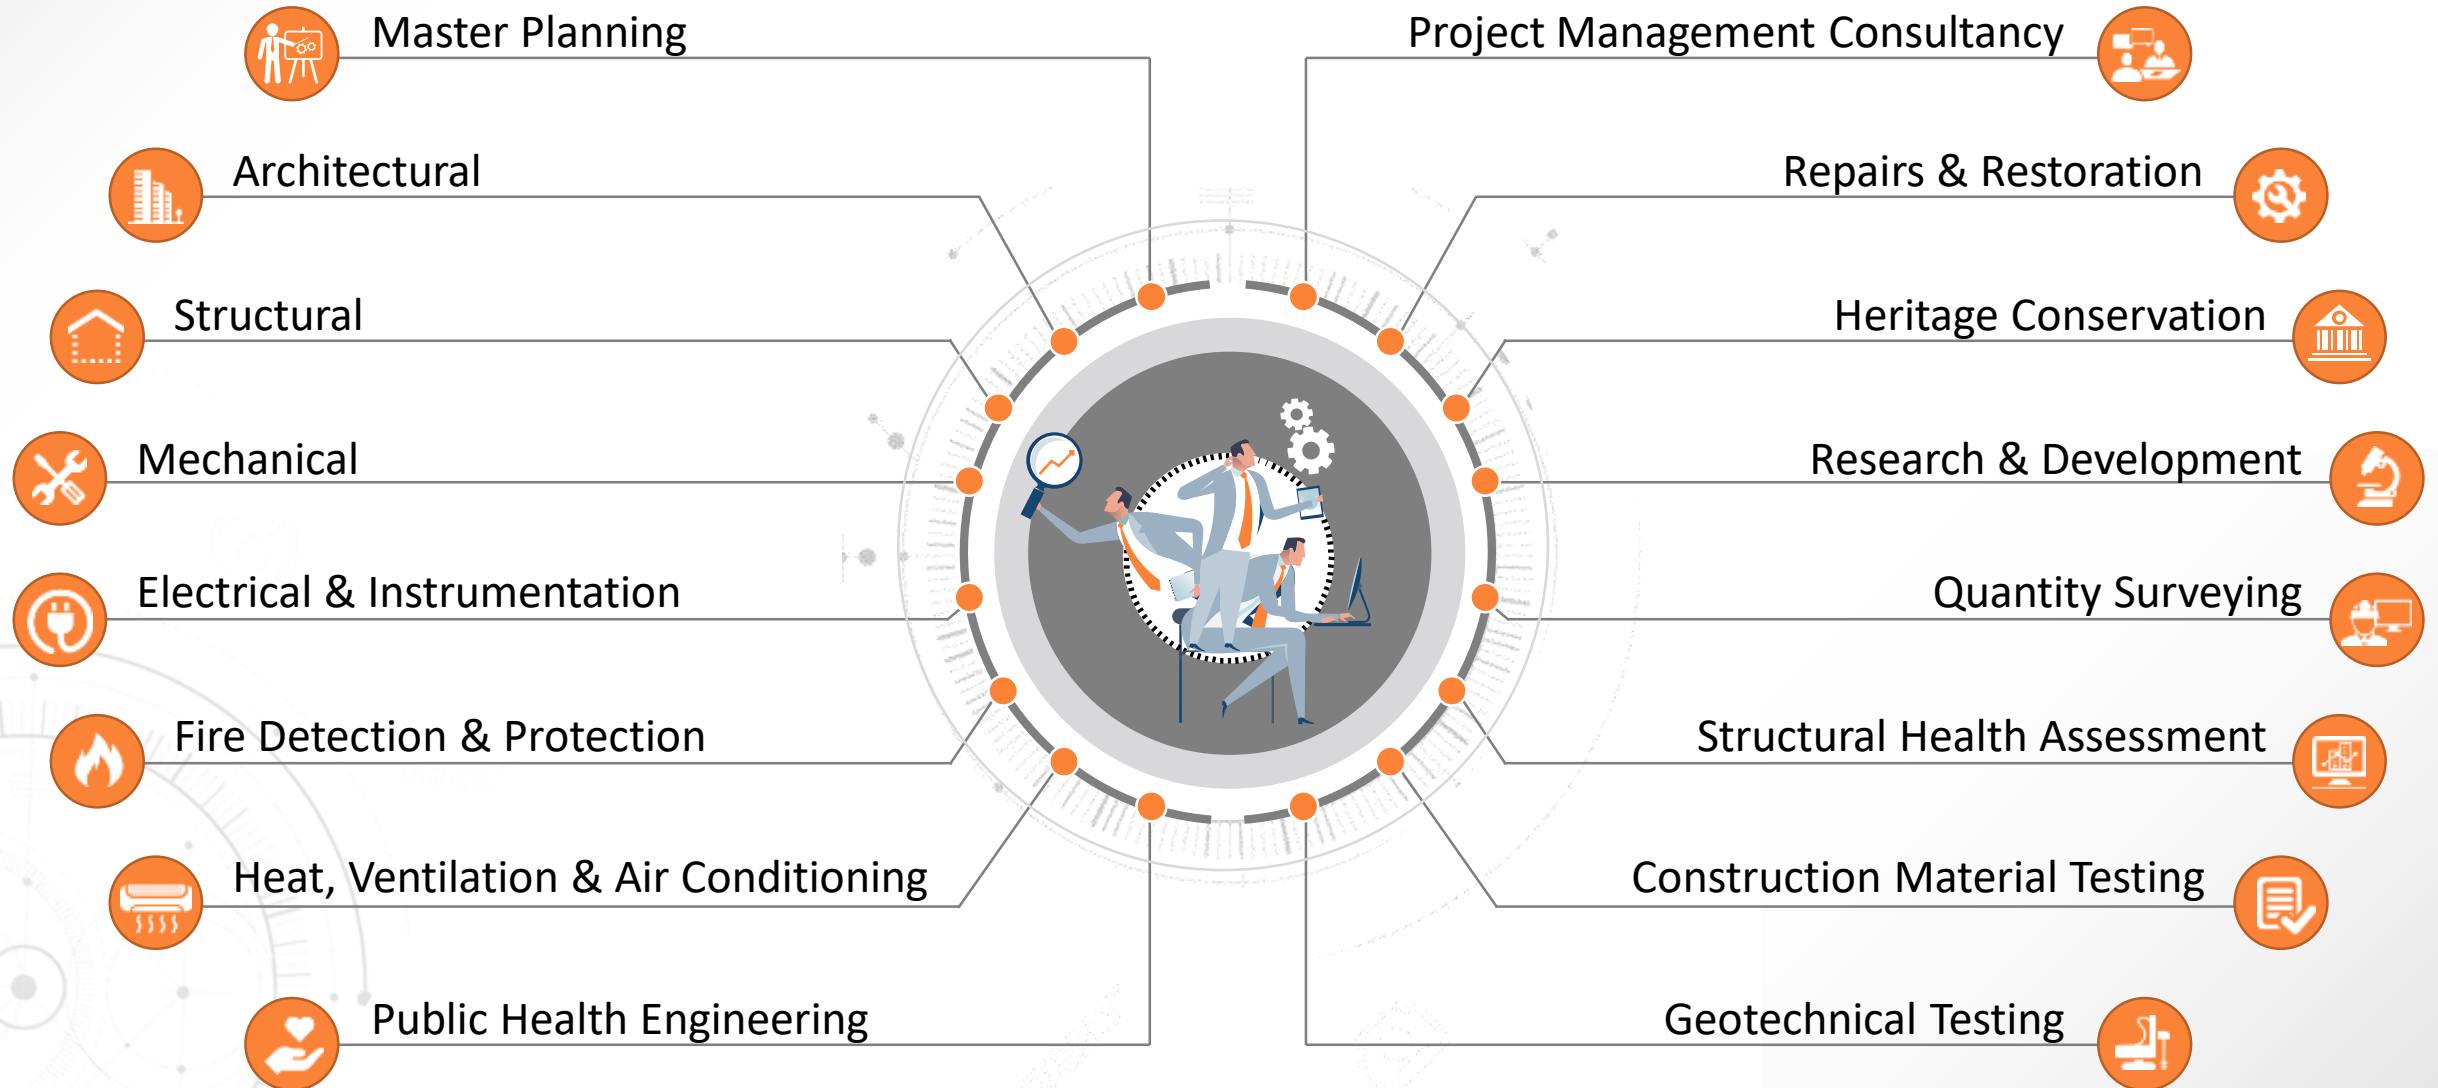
Master Planning

Architectural

Structural

Mechanical

Electrical & Instrumentation

Fire Detection & Protection

Heat, Ventilation & Air Conditioning

Public Health Engineering

Project Management Consultancy

Repairs & Restoration

Heritage Conservation

Research & Development

Quantity Surveying

Structural Health Assessment

Construction Material Testing

Geotechnical Testing